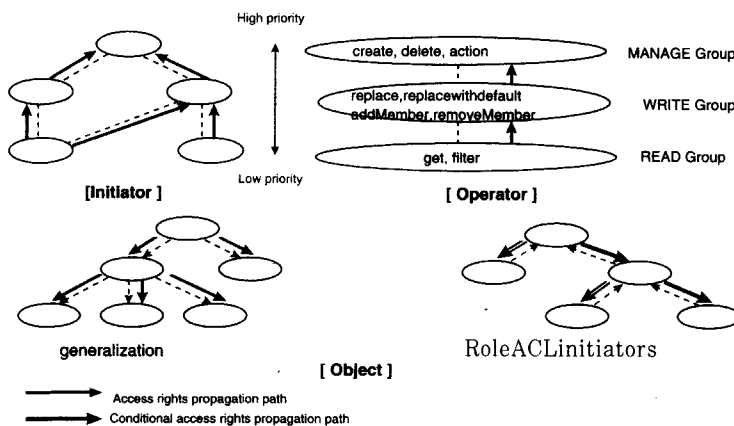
High priority

Low priority

[Initiator ]

create, delete, action

MANAGE Group

replace,replacewithdefault
addMember,removeMember

WRITE Group

get, filter

READ Group

[ Operator ]

generalization

RoleACLinitiators

[ Object ]

Access rights propagation path

Conditional access rights propagation path